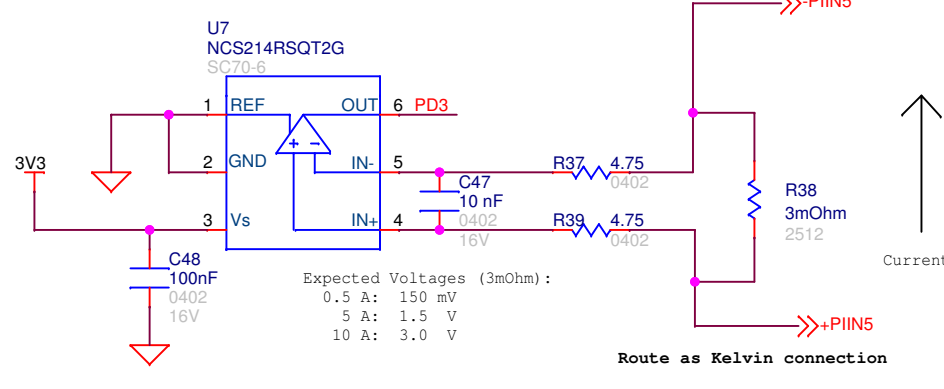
-PIIN5

U7
NCS214RSQT2G
SC70-6

1 REF
OUT 6 PD3
2 GND
IN- 5
3 Vs
IN+ 4
+ -

3V3

C47
10 nF
0402
16V

R37 4.75
0402
R39 4.75
0402

R38
3mOhm
2512

Current

C48
100nF
0402
16V

Expected Voltages (3mOhm):
0.5 A: 150 mV
5 A: 1.5 V
10 A: 3.0 V

+PIIN5

Route as Kelvin connection